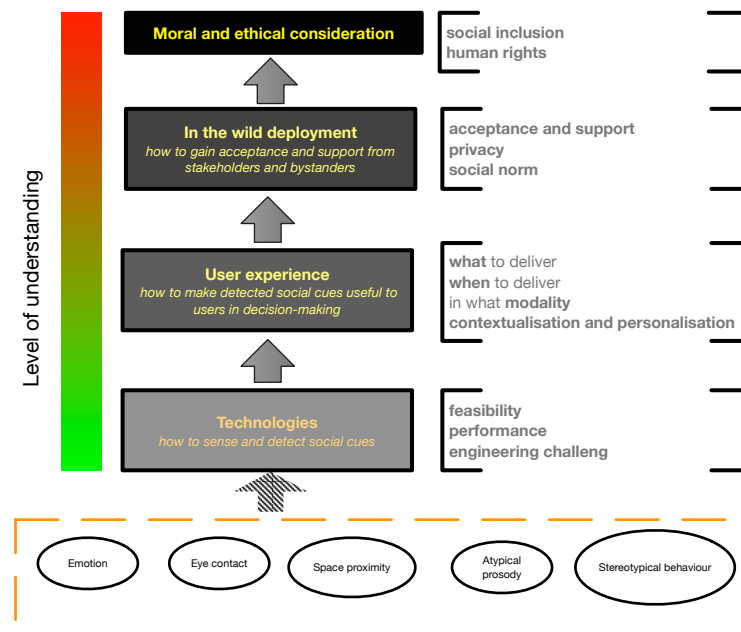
Level of understanding

Moral and ethical consideration

social inclusion
human rights

In the wild deployment
how to gain acceptance and support from stakeholders and bystanders

acceptance and support
privacy
social norm

User experience
how to make detected social cues useful to users in decision-making

what to deliver
when to deliver
in what modality
contextualisation and personalisation

Technologies
how to sense and detect social cues

feasibility
performance
engineering challeng

Emotion

Eye contact

Space proximity

Atypical prosody

Stereotypical behaviour